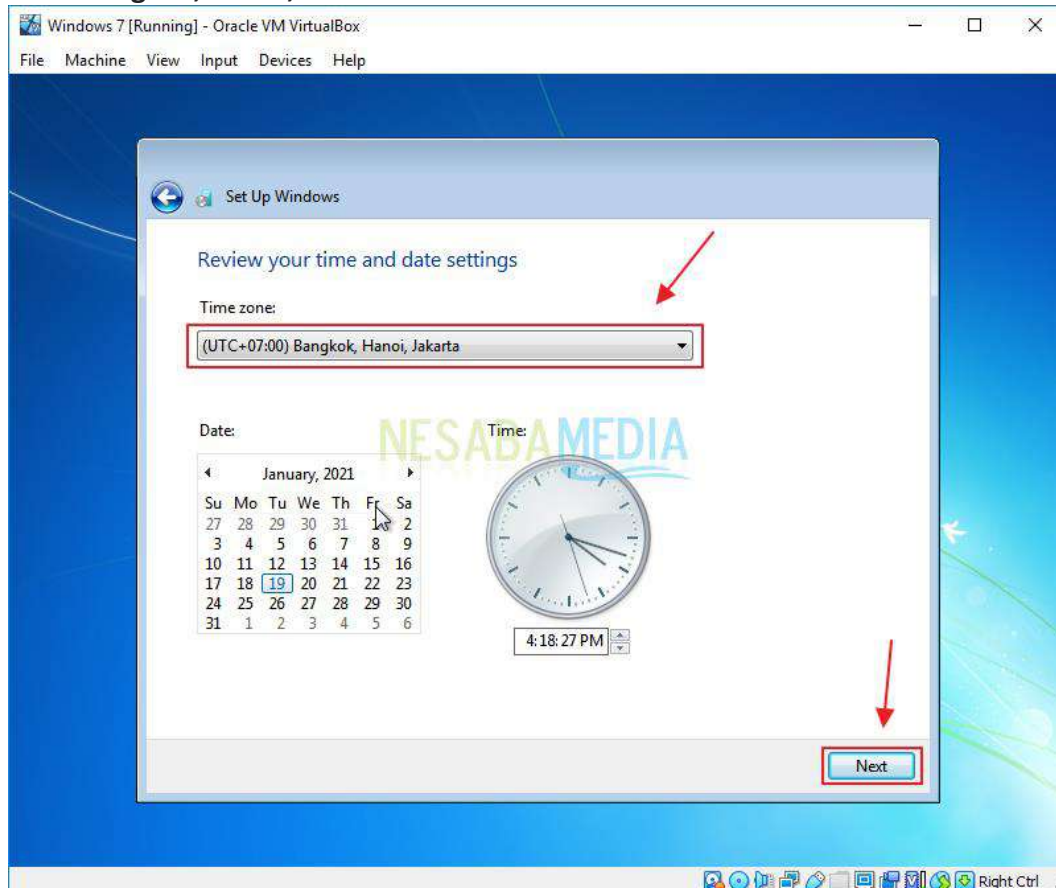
Windows 7 [Running] - Oracle VM VirtualBox

File Machine View Input Devices Help

Set Up Windows

Review your time and date settings

Time zone:

(UTC+07:00) Bangkok, Hanoi, Jakarta

Date:

Time:

NESABAMEDIA

January, 2021

| Su | Mo | Tu | We | Th | Fr | Sa |
|---|---|---|---|---|---|---|
| 27 | 28 | 29 | 30 | 31 | 1 | 2 |
| 3 | 4 | 5 | 6 | 7 | 8 | 9 |
| 10 | 11 | 12 | 13 | 14 | 15 | 16 |
| 17 | 18 | 19 | 20 | 21 | 22 | 23 |
| 24 | 25 | 26 | 27 | 28 | 29 | 30 |
| 31 | 1 | 2 | 3 | 4 | 5 | 6 |

4:18:27 PM

Next

Right Ctrl